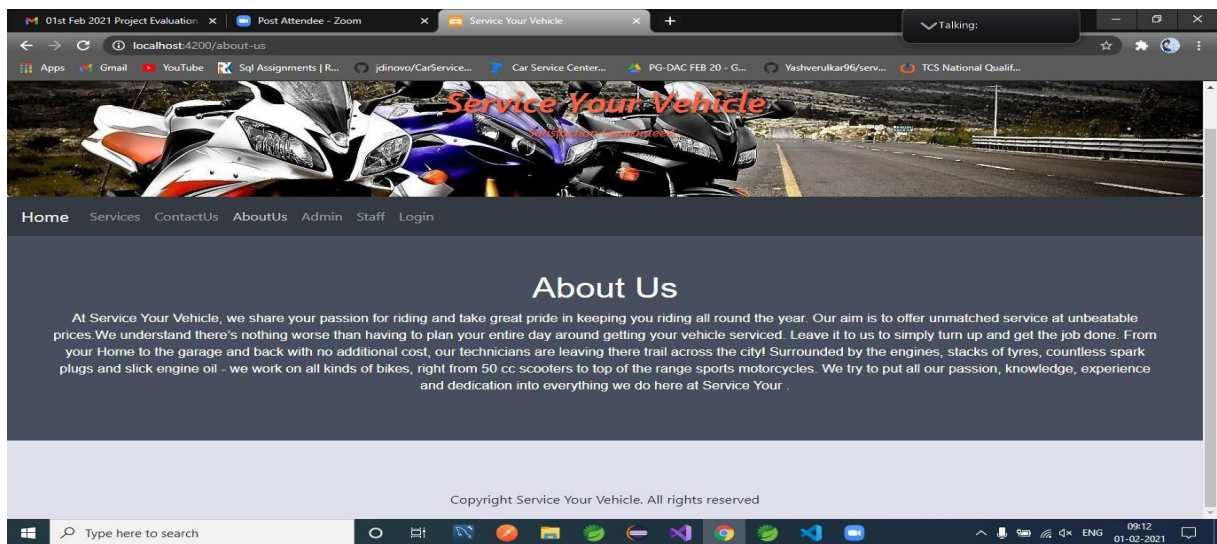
01st Feb 2021 Project Evaluation × Post Attendee - Zoom × Service Your Vehicle × +

Talking:

localhost:4200/about-us

Apps Gmail YouTube Sql Assignments | R... jdinovo/CarService... Car Service Center... PG-DAC FEB 20 - G... Yashverulkar96/serv... TCS National Qualif...

Service Your Vehicle

Satisfaction Guaranteed

Home Services ContactUs AboutUs Admin Staff Login

About Us

At Service Your Vehicle, we share your passion for riding and take great pride in keeping you riding all round the year. Our aim is to offer unmatched service at unbeatable prices.We understand there's nothing worse than having to plan your entire day around getting your vehicle serviced. Leave it to us to simply turn up and get the job done. From your Home to the garage and back with no additional cost, our technicians are leaving there trail across the city! Surrounded by the engines, stacks of tyres, countless spark plugs and slick engine oil - we work on all kinds of bikes, right from 50 cc scooters to top of the range sports motorcycles. We try to put all our passion, knowledge, experience and dedication into everything we do here at Service Your .

Copyright Service Your Vehicle. All rights reserved

Type here to search

ENG 09:12 01-02-2021